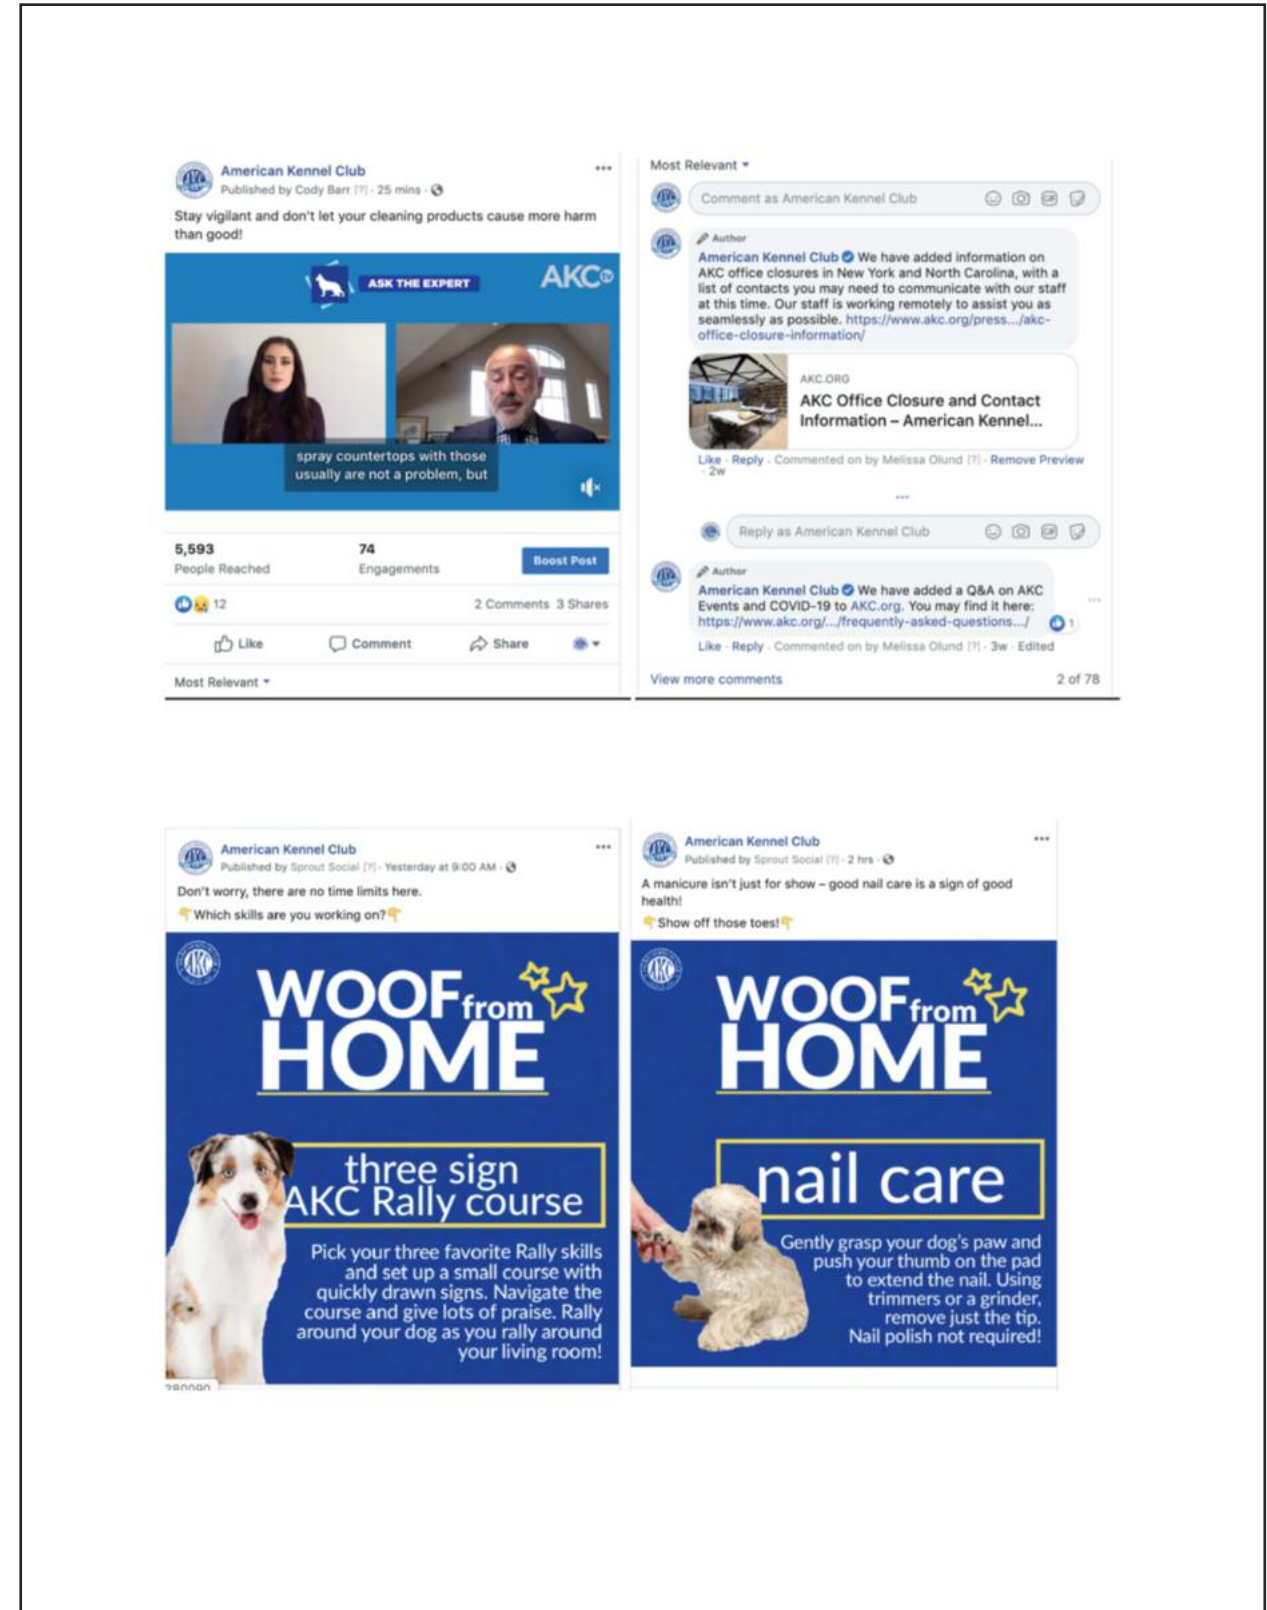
American Kennel Club
Published by Cody Barr [?] · 25 mins ·

Stay vigilant and don't let your cleaning products cause more harm than good!

ASK THE EXPERT
AKC tv

spray countertops with those usually are not a problem, but

5,593
People Reached

74
Engagements

Boost Post

12

2 Comments 3 Shares

Like Comment Share

Most Relevant

Most Relevant

Comment as American Kennel Club

Author
American Kennel Club We have added information on AKC office closures in New York and North Carolina, with a list of contacts you may need to communicate with our staff at this time. Our staff is working remotely to assist you as seamlessly as possible. https://www.akc.org/press.../akc-office-closure-information/

AKC.ORG
AKC Office Closure and Contact Information – American Kennel...

Like · Reply · Commented on by Melissa Olund [?] · Remove Preview · 2w

Reply as American Kennel Club

Author
American Kennel Club We have added a Q&A on AKC Events and COVID-19 to AKC.org. You may find it here: https://www.akc.org/.../frequently-asked-questions.../
1

Like · Reply · Commented on by Melissa Olund [?] · 3w · Edited

View more comments 2 of 78

American Kennel Club
Published by Sprout Social [?] · Yesterday at 9:00 AM ·

Don't worry, there are no time limits here.
Which skills are you working on?

WOOF from HOME

three sign AKC Rally course

Pick your three favorite Rally skills and set up a small course with quickly drawn signs. Navigate the course and give lots of praise. Rally around your dog as you rally around your living room!

American Kennel Club
Published by Sprout Social [?] · 2 hrs ·

A manicure isn't just for show – good nail care is a sign of good health!
Show off those toes!

WOOF from HOME

nail care

Gently grasp your dog's paw and push your thumb on the pad to extend the nail. Using trimmers or a grinder, remove just the tip. Nail polish not required!